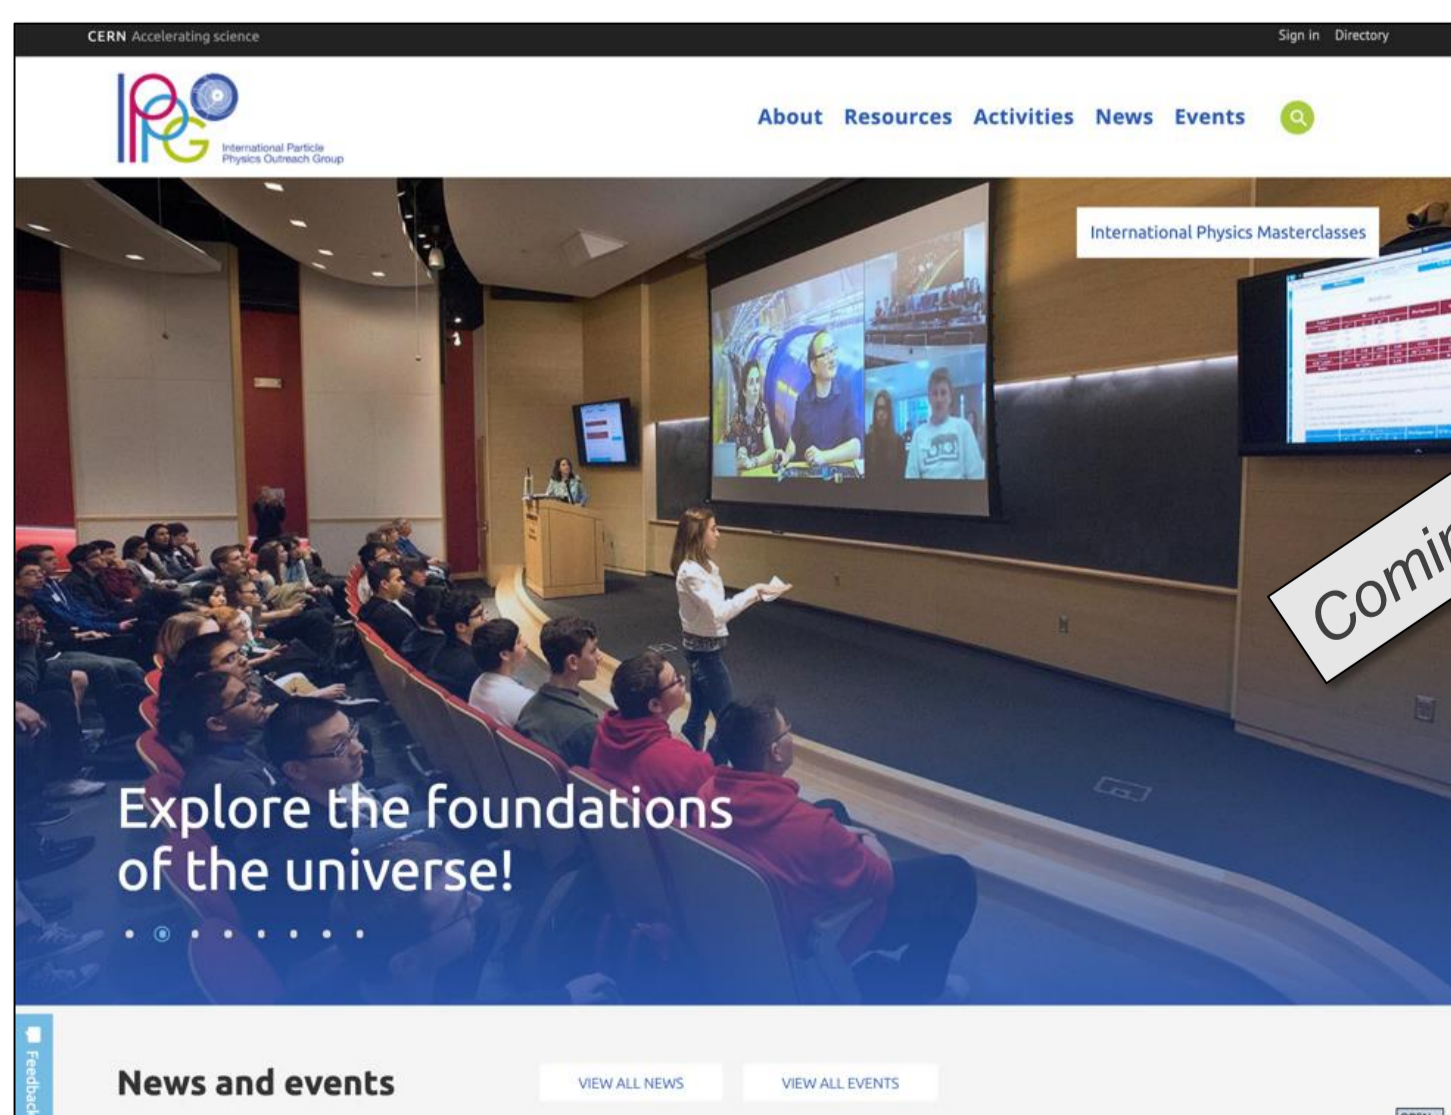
CERN Accelerating science

Sign in Directory

IPPOG

International Particle Physics Outreach Group

About Resources Activities News Events

International Physics Masterclasses

Comin

Explore the foundations of the universe!

Feedback

News and events

VIEW ALL NEWS

VIEW ALL EVENTS